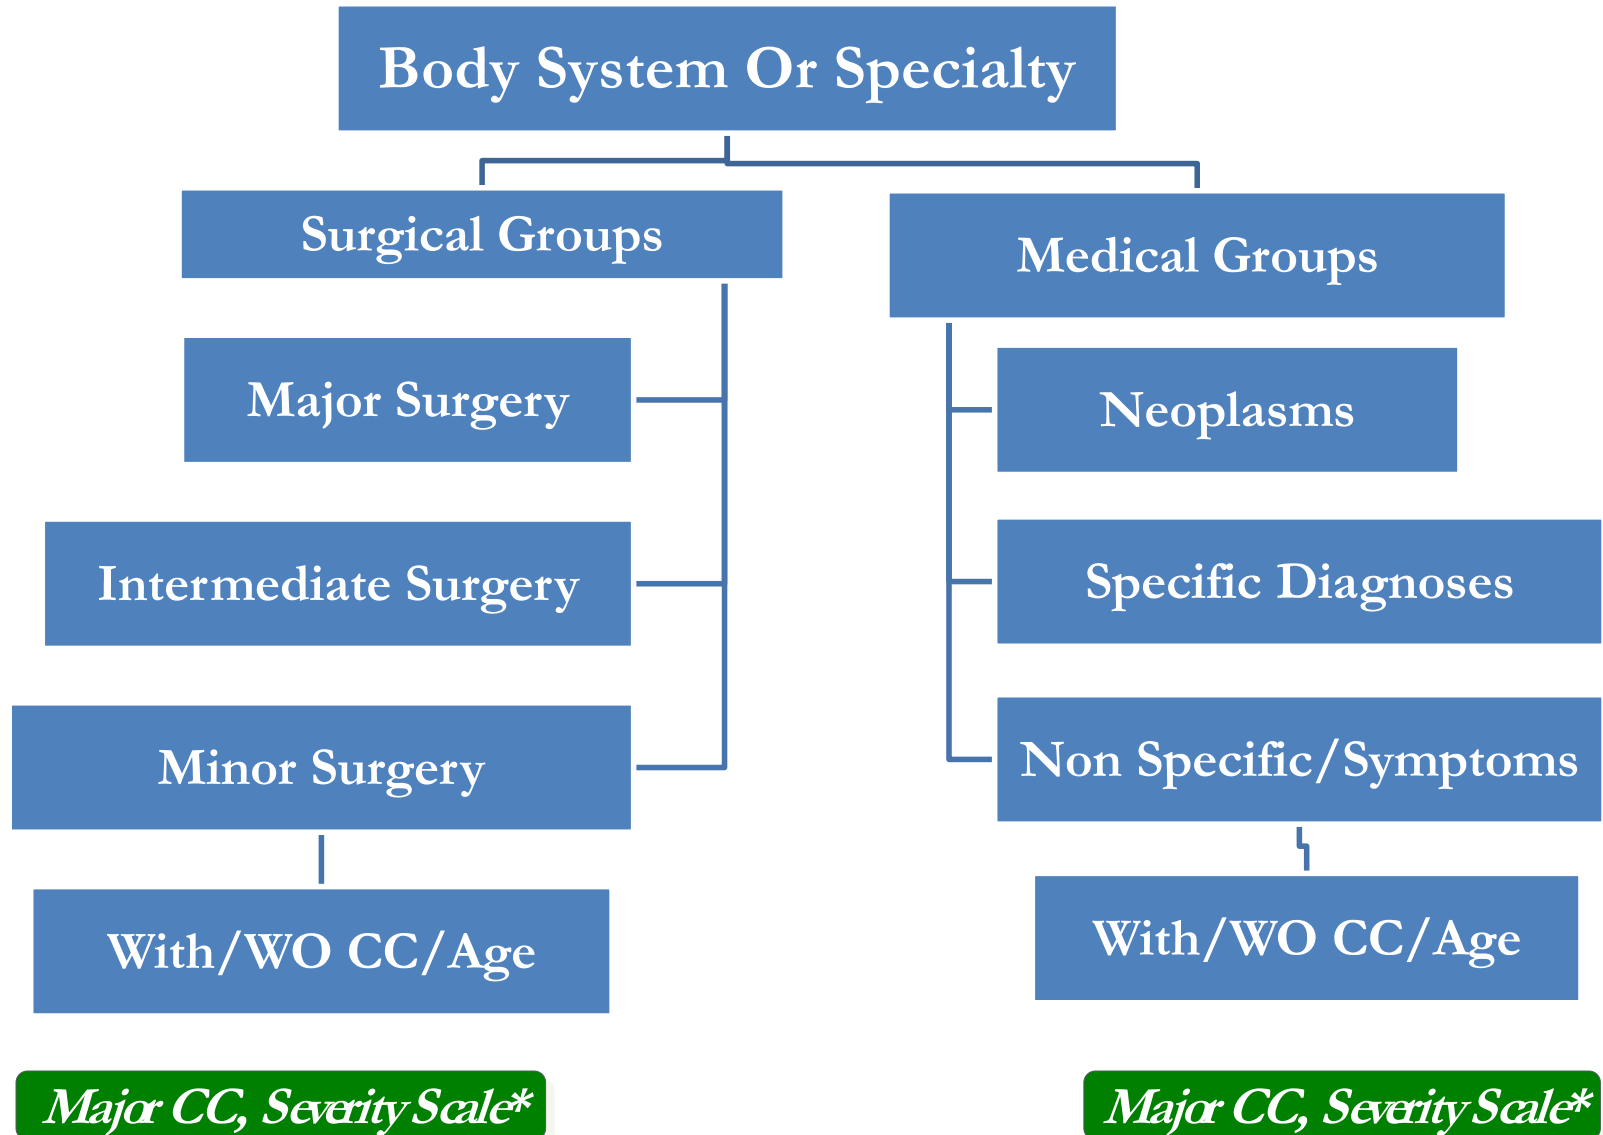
Body System Or Specialty

Surgical Groups

Medical Groups

Major Surgery

Intermediate Surgery

Minor Surgery

With/WO CC/Age

Neoplasms

Specific Diagnoses

Non Specific/Symptoms

With/WO CC/Age

Major CC, Severity Scale*

Major CC, Severity Scale*